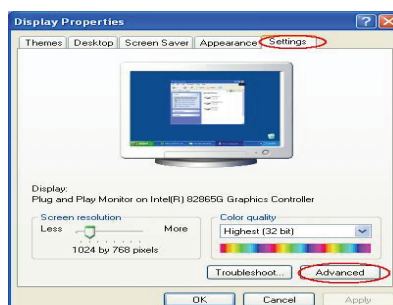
Display Properties

Themes | Desktop | Screen Saver | Appearance | Settings

Display:
Plug and Play Monitor on Intel(R) 82865G Graphics Controller

Screen resolution
Less More
1024 by 768 pixels

Color quality
Highest (32 bit)

Troubleshoot... Advanced

OK Cancel Apply